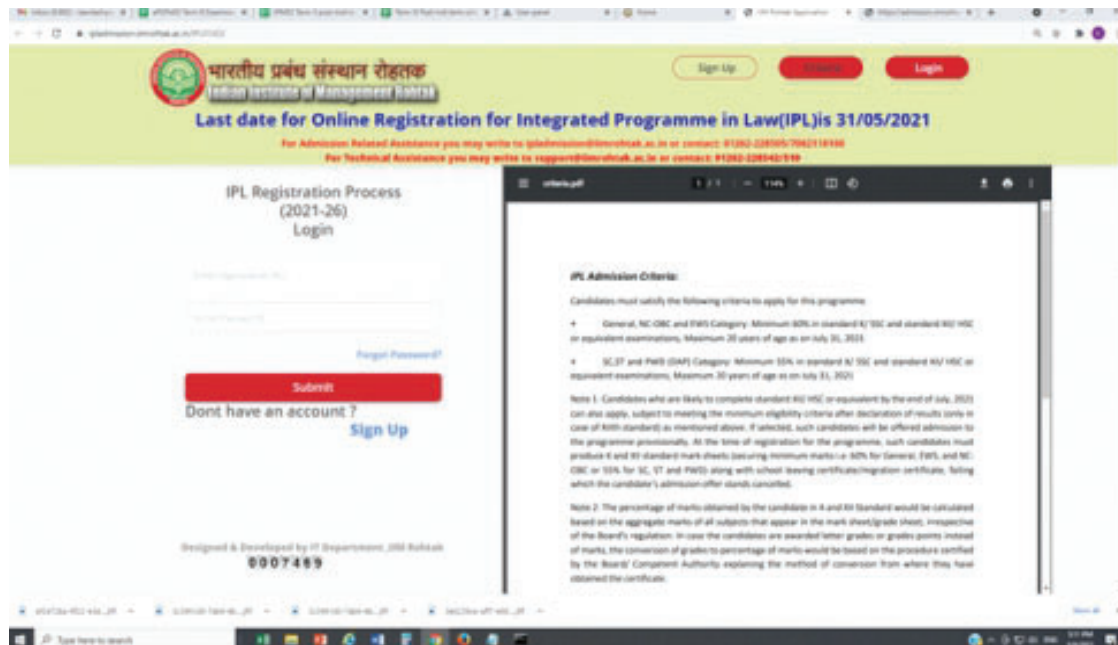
भारतीय प्रबंध संस्थान रोहतक
Indian Institute of Management Rohtak

Sign Up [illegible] Login

Last date for Online Registration for Integrated Programme in Law(IPL)is 31/05/2021

For Admission Related Assistance you may write to ipladmission@iimrohtak.ac.in or contact: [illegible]
For Technical Assistance you may write to support@iimrohtak.ac.in or contact: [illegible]

IPL Registration Process
(2021-26)
Login

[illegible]
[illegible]
Forgot Password?
Submit
Dont have an account ?
Sign Up

Designed & Developed by IT Department, IIM Rohtak
0007469

criteria.pdf

IPL Admission Criteria:

Candidates must satisfy the following criteria to apply for this programme

• General, NC-OBC and EWS Category: Minimum 60% in standard X/ SSC and standard XII/ HSC or equivalent examinations, Maximum 20 years of age as on July 31, 2021

• SC,ST and PWD (DAP) Category: Minimum 55% in standard X/ SSC and standard XII/ HSC or equivalent examinations, Maximum 20 years of age as on July 31, 2021

Note 1: Candidates who are likely to complete standard XII/ HSC or equivalent by the end of July, 2021 can also apply, subject to meeting the minimum eligibility criteria after declaration of results (only in case of XIIth standard) as mentioned above. If selected, such candidates will be offered admission to the programme provisionally. At the time of registration for the programme, such candidates must produce X and XII standard mark sheets (securing minimum marks i.e. 60% for General, EWS, and NC-OBC or 55% for SC, ST and PWD) along with school leaving certificate/migration certificate, failing which the candidate's admission offer stands cancelled.

Note 2: The percentage of marks obtained by the candidate in X and XII Standard would be calculated based on the aggregate marks of all subjects that appear in the mark sheet/grade sheet, irrespective of the Board's regulation. In case the candidates are awarded letter grades or grades points instead of marks, the conversion of grades to percentage of marks would be based on the procedure certified by the Board/ Competent Authority explaining the method of conversion from where they have obtained the certificate.

Type here to search